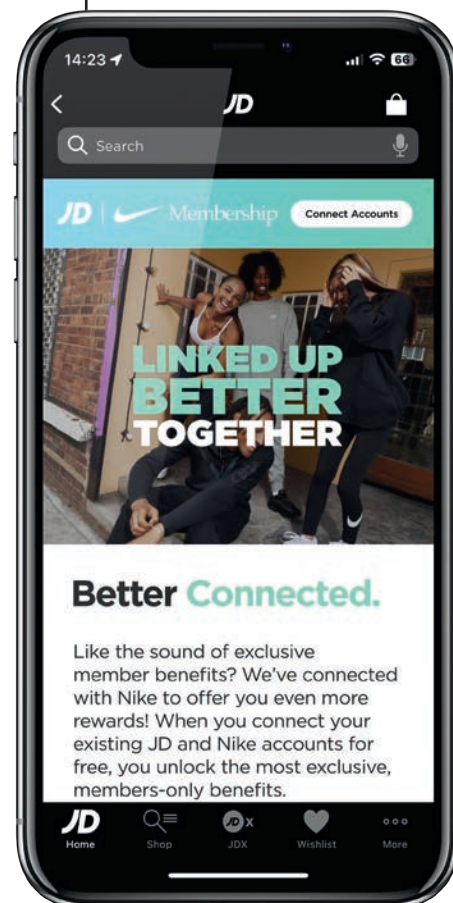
14:23
66

JD

Search

JD | Membership Connect Accounts

LINKED UP
BETTER
TOGETHER

Better Connected.

Like the sound of exclusive member benefits? We've connected with Nike to offer you even more rewards! When you connect your existing JD and Nike accounts for free, you unlock the most exclusive, members-only benefits.

JD Home
Shop
JDX
Wishlist
More